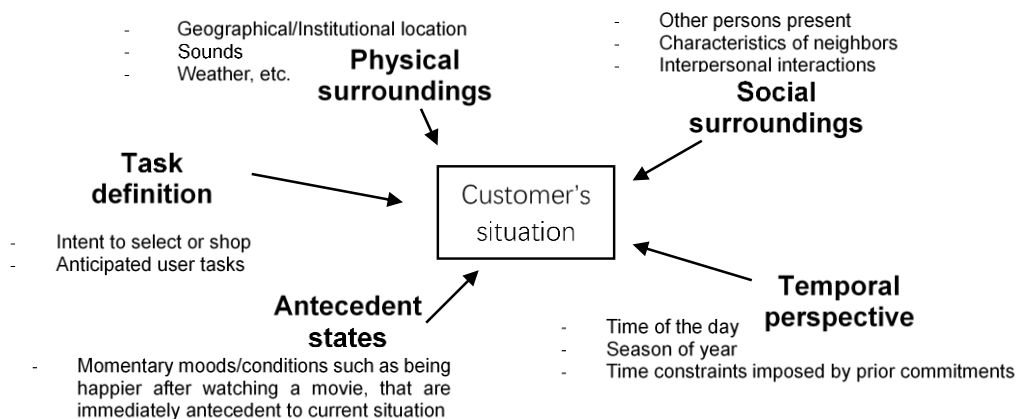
- Geographical/Institutional location
- Sounds
- Weather, etc.

Physical surroundings

- Other persons present
- Characteristics of neighbors
- Interpersonal interactions

Social surroundings

Task definition

- Intent to select or shop
- Anticipated user tasks

Customer's situation

Antecedent states

- Momentary moods/conditions such as being happier after watching a movie, that are immediately antecedent to current situation

Temporal perspective

- Time of the day
- Season of year
- Time constraints imposed by prior commitments